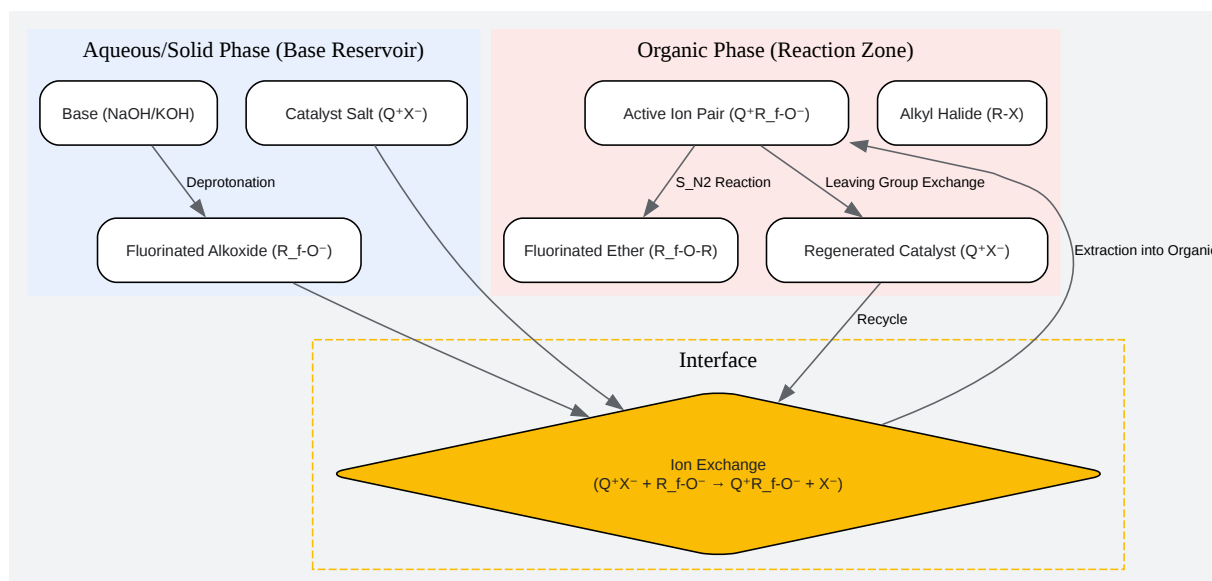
Aqueous/Solid Phase (Base Reservoir)

Base (NaOH/KOH)

Catalyst Salt (Q⁺X⁻)

Deprotonation

Fluorinated Alkoxide (R_f-O⁻)

Organic Phase (Reaction Zone)

Active Ion Pair (Q⁺R_f-O⁻)

Alkyl Halide (R-X)

S_N2 Reaction

Leaving Group Exchange

Fluorinated Ether (R_f-O-R)

Regenerated Catalyst (Q⁺X⁻)

Extraction into Organi

Recycle

Interface

Ion Exchange
(Q⁺X⁻ + R_f-O⁻ → Q⁺R_f-O⁻ + X⁻)